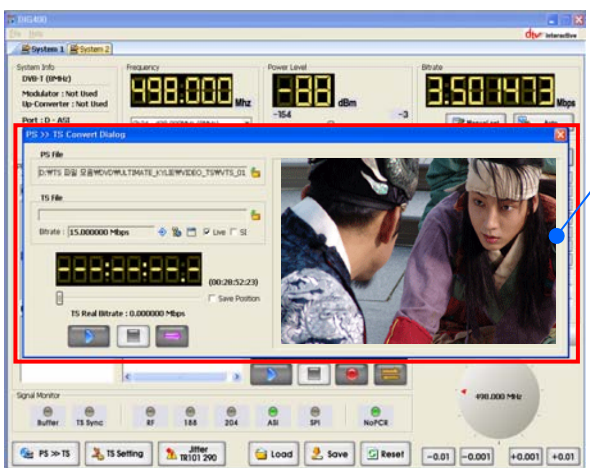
DIG400

File Help

dtv interactive

System 1 System 2

System Info
DVB-T (8MHz)
Modulator : Not Used
Up-Converter : Not Used
Port : D - ASI

Frequency
498.000 Mhz

Power Level
-88 dBm
-154
-3

Bitrate
3.501433 Mbps

PS >> TS Convert Dialog

PS File
D:\TS 파일 모음\DVD\ULTIMATE_KYLE\VIDEO_TS\VTS_01

TS File

Bitrate : 15.000000 Mbps
Live
SI

888:88:88:8
(00:20:52:23)
Save Position

TS Real Bitrate : 0.000000 Mbps

Signal Monitor
Buffer
TS Sync
RF
188
204
ASI
SPI
NoPCR

498.000 MHz

PS >> TS
TS Setting
Jitter TR101 290
Load
Save
Reset
-0.01
-0.001
+0.001
+0.01